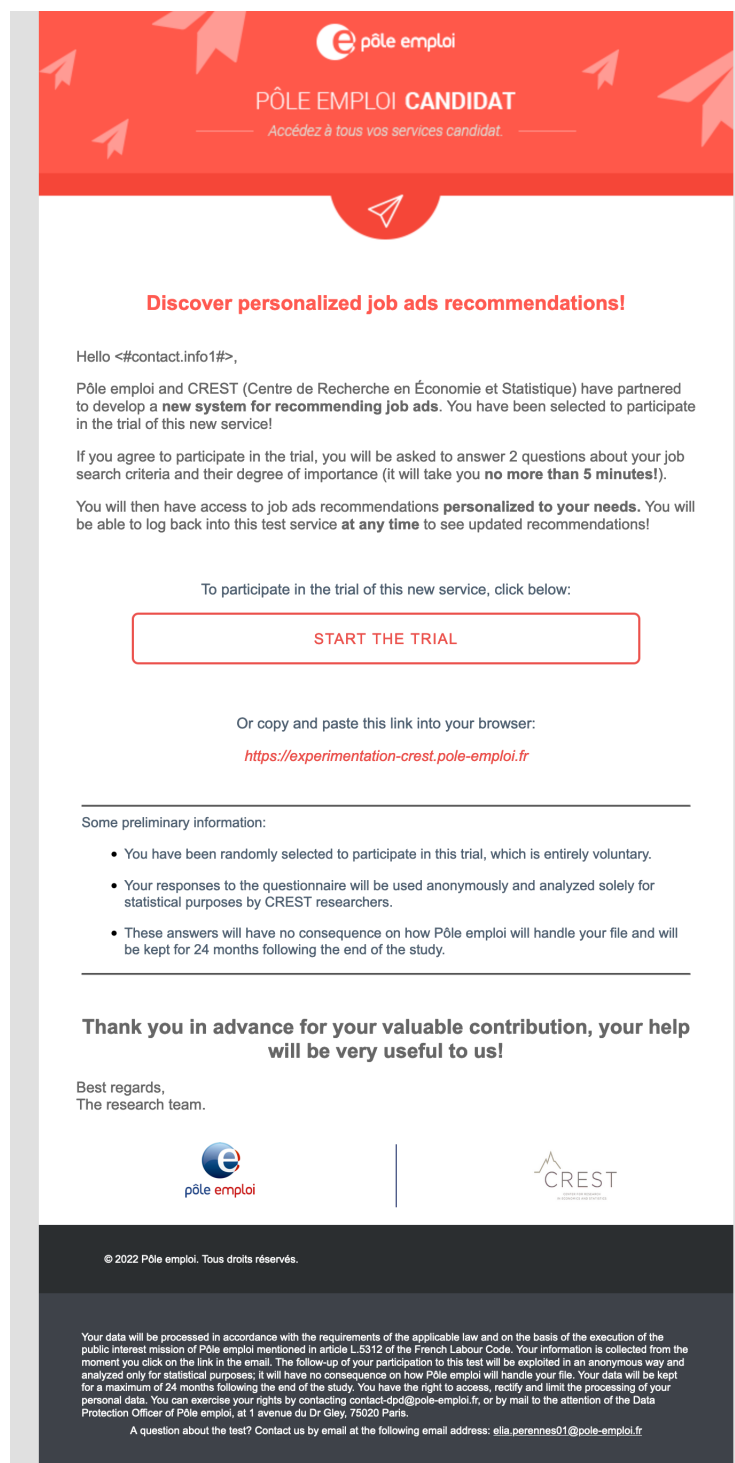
pôle emploi

PÔLE EMPLOI **CANDIDAT**

Accédez à tous vos services candidat.

Discover personalized job ads recommendations!

Hello <#contact.info1#>,

Pôle emploi and CREST (Centre de Recherche en Économie et Statistique) have partnered to develop a **new system for recommending job ads**. You have been selected to participate in the trial of this new service!

If you agree to participate in the trial, you will be asked to answer 2 questions about your job search criteria and their degree of importance (it will take you **no more than 5 minutes!**).

You will then have access to job ads recommendations **personalized to your needs.** You will be able to log back into this test service **at any time** to see updated recommendations!

To participate in the trial of this new service, click below:

START THE TRIAL

Or copy and paste this link into your browser:

https://experimentation-crest.pole-emploi.fr

Some preliminary information:

- You have been randomly selected to participate in this trial, which is entirely voluntary.
- Your responses to the questionnaire will be used anonymously and analyzed solely for statistical purposes by CREST researchers.
- These answers will have no consequence on how Pôle emploi will handle your file and will be kept for 24 months following the end of the study.

Thank you in advance for your valuable contribution, your help will be very useful to us!

Best regards,
The research team.

pôle emploi

CREST
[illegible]

© 2022 Pôle emploi. Tous droits réservés.

Your data will be processed in accordance with the requirements of the applicable law and on the basis of the execution of the public interest mission of Pôle emploi mentioned in article L.5312 of the French Labour Code. Your information is collected from the moment you click on the link in the email. The follow-up of your participation to this test will be exploited in an anonymous way and analyzed only for statistical purposes; it will have no consequence on how Pôle emploi will handle your file. Your data will be kept for a maximum of 24 months following the end of the study. You have the right to access, rectify and limit the processing of your personal data. You can exercise your rights by contacting contact-dpd@pole-emploi.fr, or by mail to the attention of the Data Protection Officer of Pôle emploi, at 1 avenue du Dr Gley, 75020 Paris.

A question about the test? Contact us by email at the following email address: elia.perennes01@pole-emploi.fr